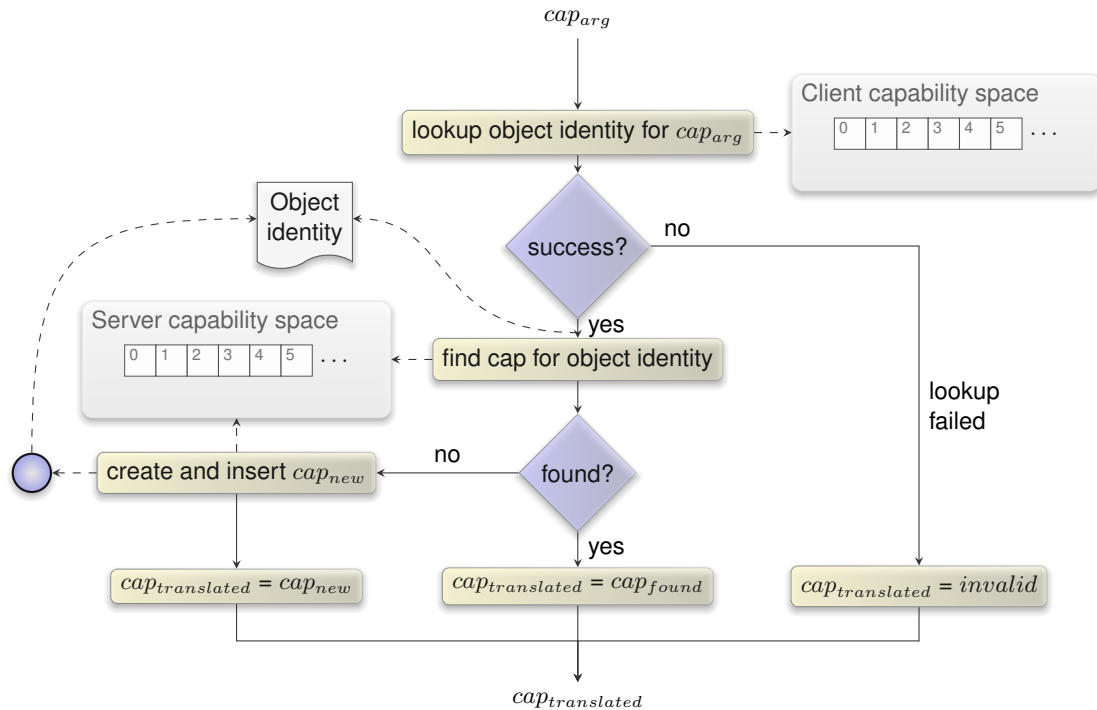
$cap_{arg}$

lookup object identity for $cap_{arg}$

Client capability space

| 0 | 1 | 2 | 3 | 4 | 5 | ... |
|---|---|---|---|---|---|---|

Object identity

success?

no

yes

Server capability space

| 0 | 1 | 2 | 3 | 4 | 5 | ... |
|---|---|---|---|---|---|---|

find cap for object identity

lookup failed

no

found?

create and insert $cap_{new}$

yes

$cap_{translated} = cap_{new}$

$cap_{translated} = cap_{found}$

$cap_{translated} = invalid$

$cap_{translated}$